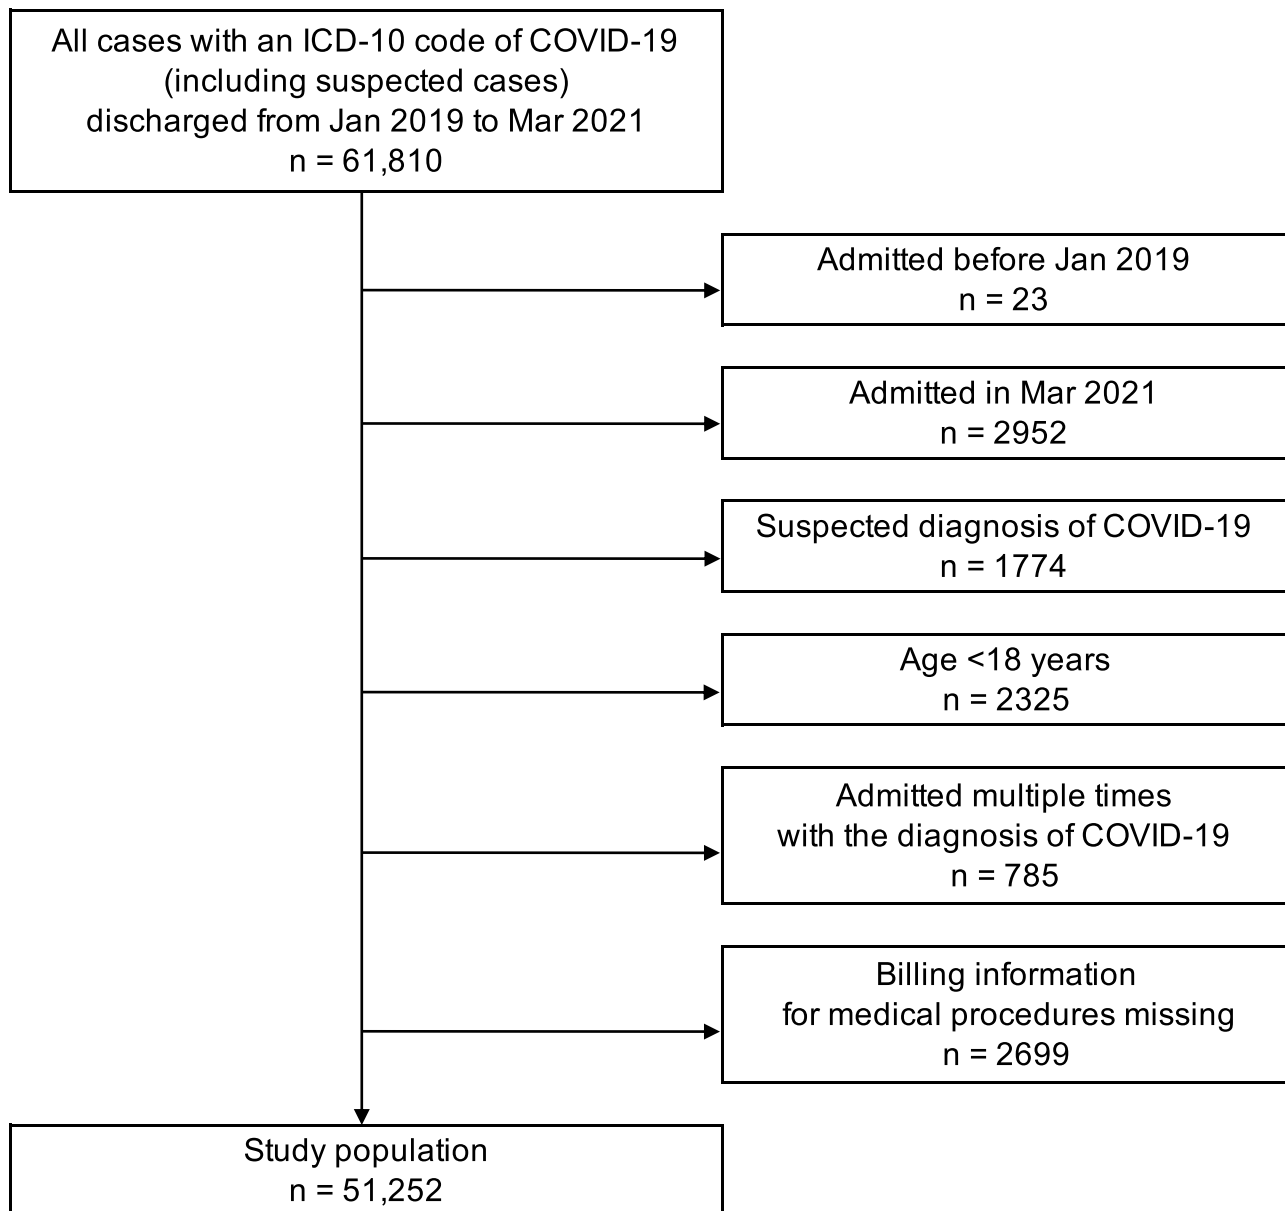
All cases with an ICD-10 code of COVID-19
(including suspected cases)
discharged from Jan 2019 to Mar 2021
n = 61,810

Admitted before Jan 2019
n = 23

Admitted in Mar 2021
n = 2952

Suspected diagnosis of COVID-19
n = 1774

Age <18 years
n = 2325

Admitted multiple times
with the diagnosis of COVID-19
n = 785

Billing information
for medical procedures missing
n = 2699

Study population
n = 51,252